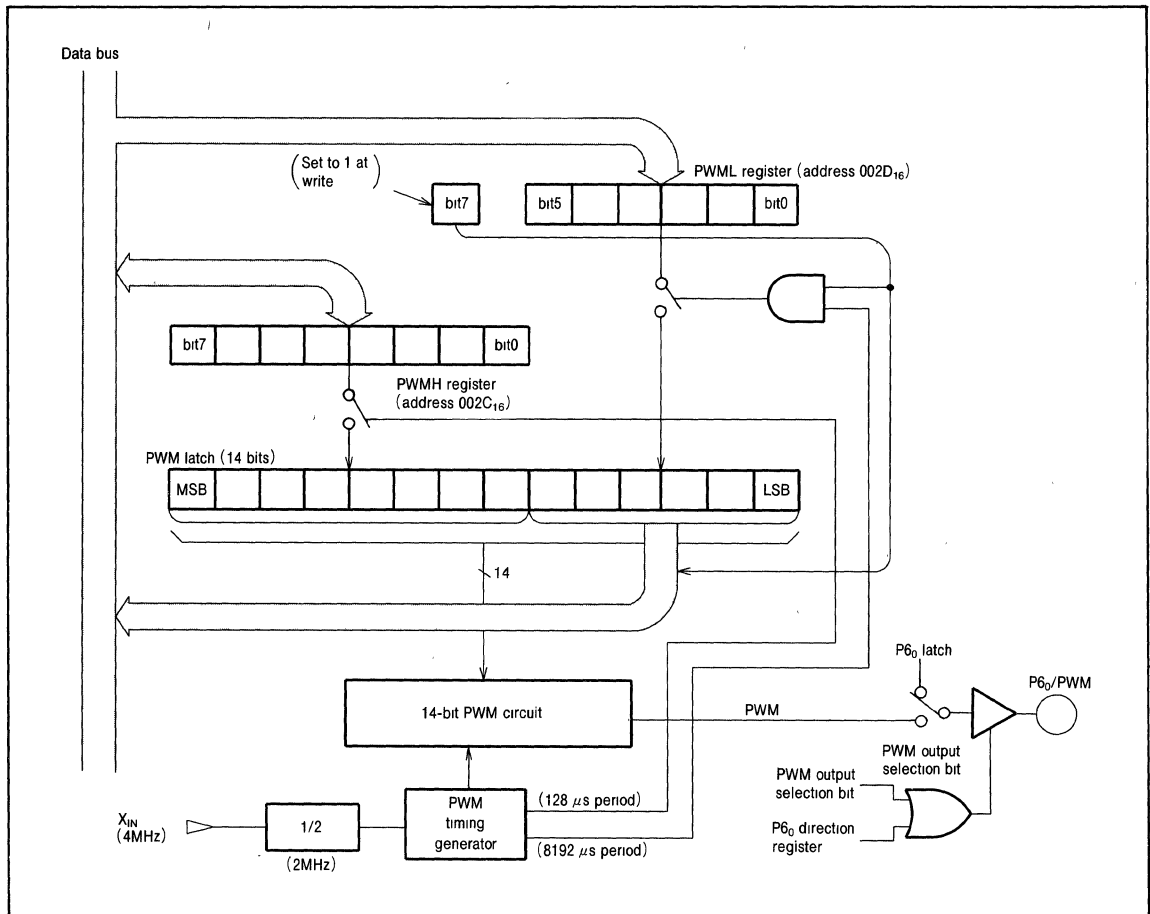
Data bus

(Set to 1 at write)

bit7

PWML register (address $002D_{16}$)

bit5

bit0

bit7

bit0

PWMH register (address $002C_{16}$)

PWM latch (14 bits)

MSB

LSB

14

$P6_0$ latch

$P6_0$/PWM

14-bit PWM circuit

PWM

PWM output selection bit

PWM output selection bit

$P6_0$ direction register

$X_{IN}$ (4MHz)

1/2

(2MHz)

PWM timing generator

(128 $\mu$s period)

(8192 $\mu$s period)